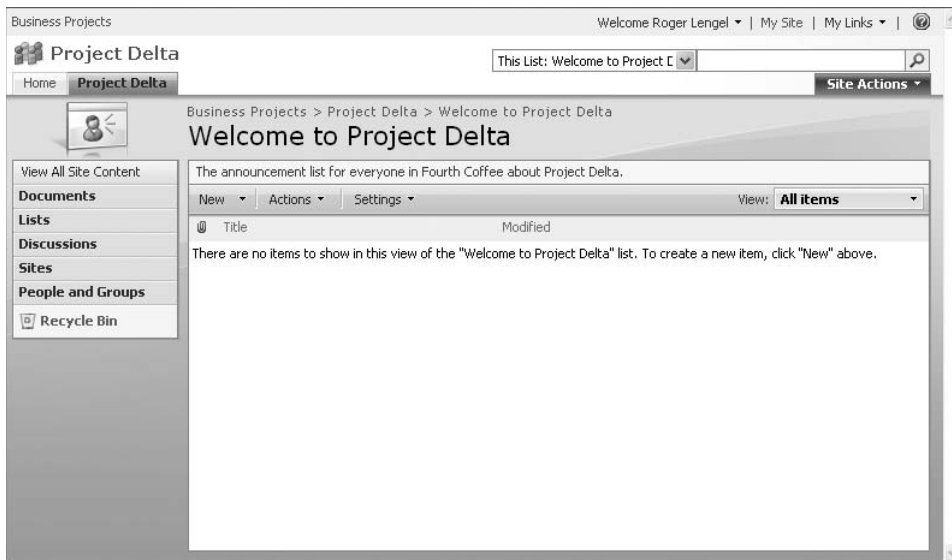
Business Projects

Welcome Roger Lengel ▾ | My Site | My Links ▾ |

Project Delta

This List: Welcome to Project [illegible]

Home Project Delta

Site Actions ▾

Business Projects > Project Delta > Welcome to Project Delta

Welcome to Project Delta

View All Site Content

Documents

Lists

Discussions

Sites

People and Groups

Recycle Bin

The announcement list for everyone in Fourth Coffee about Project Delta.

New ▾ Actions ▾ Settings ▾

View: All items

Title Modified

There are no items to show in this view of the "Welcome to Project Delta" list. To create a new item, click "New" above.